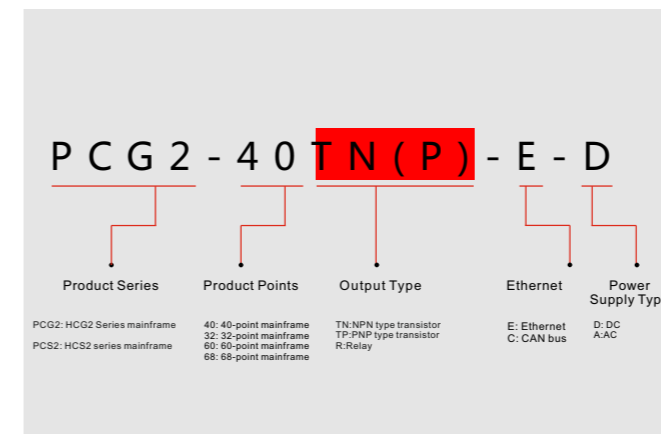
PCG2-40TN(P)-E-D

Product Series

PCG2: HCG2 Series mainframe

PCS2: HCS2 series mainframe

Product Points

40: 40-point mainframe
32: 32-point mainframe
60: 60-point mainframe
68: 68-point mainframe

Output Type

TN:NPN type transistor
TP:PNP type transistor
R:Relay

Ethernet

E: Ethernet
C: CAN bus

Power Supply Typ

D: DC
A:AC